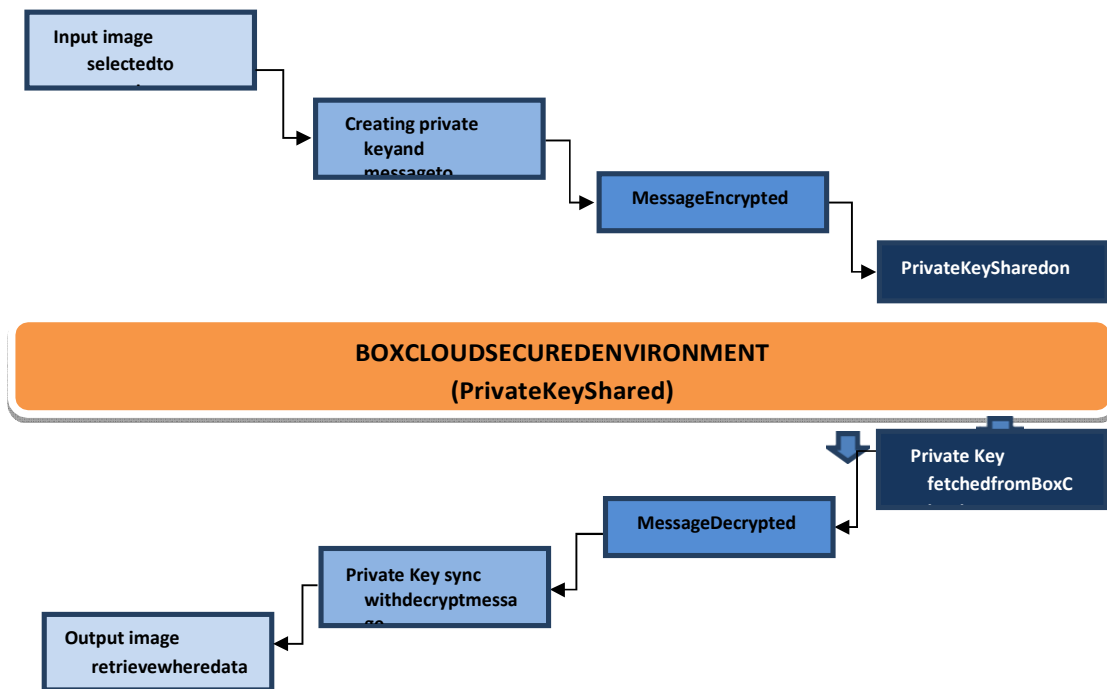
Input image selectedto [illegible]

Creating private keyand messageto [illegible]

MessageEncrypted

PrivateKeySharedon

BOXCLOUDSECUREDENVIRONMENT
(PrivateKeyShared)

Private Key fetchedfromBoxC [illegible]

MessageDecrypted

Private Key sync withdecryptmessa ge

Output image retrievewheredata